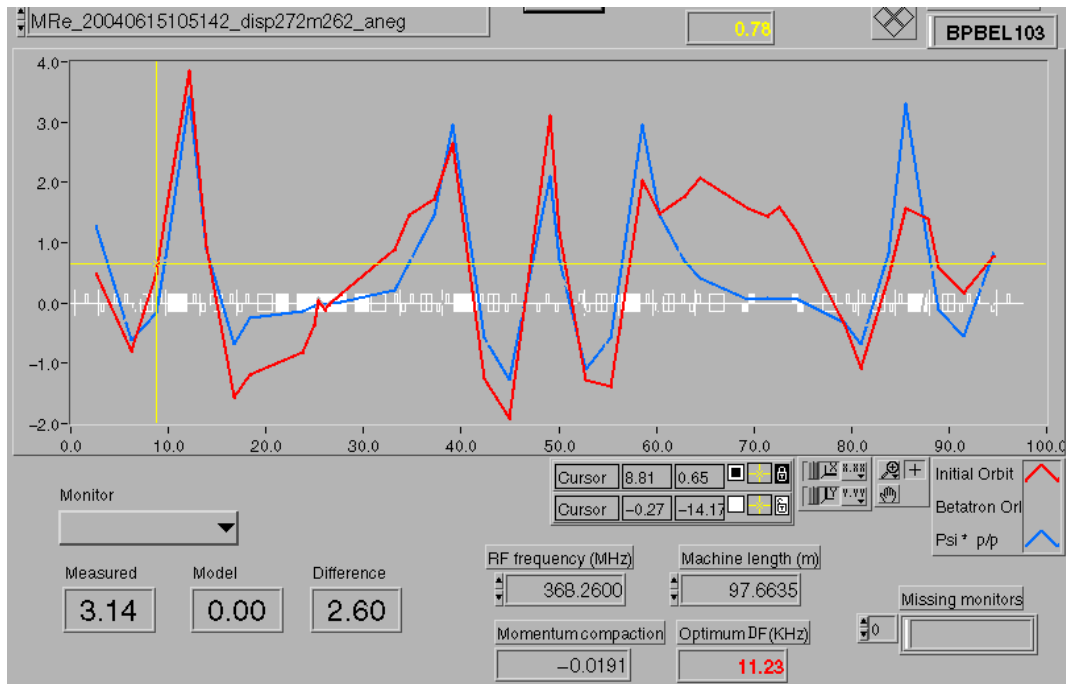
MRe_20040615105142_disp272m262_aneg

0.78

BPBEL103

4.0
3.0
2.0
1.0
0.0
−1.0
−2.0
0.0
10.0
20.0
30.0
40.0
50.0
60.0
70.0
80.0
90.0
100.0

Cursor 8.81 0.65
Cursor −0.27 −14.17

Initial Orbit
Betatron Orl
Psi * p/p

Monitor

Measured 3.14
Model 0.00
Difference 2.60

RF frequency (MHz) 368.2600
Machine length (m) 97.6635
Missing monitors
0
Momentum compaction −0.0191
Optimum DF (KHz) 11.23